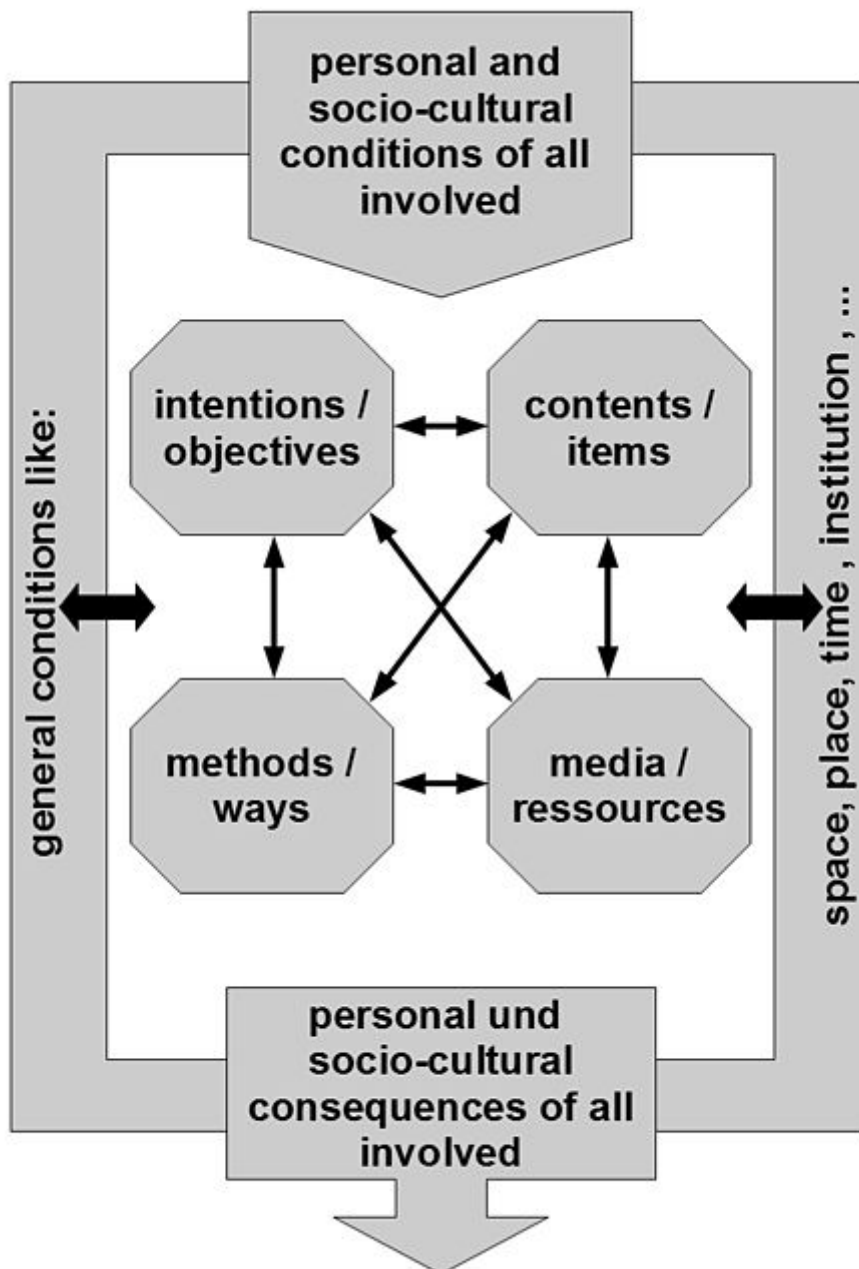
personal and socio-cultural conditions of all involved

general conditions like:

intentions / objectives

contents / items

methods / ways

media / ressources

space, place, time , institution , ...

personal und socio-cultural consequences of all involved